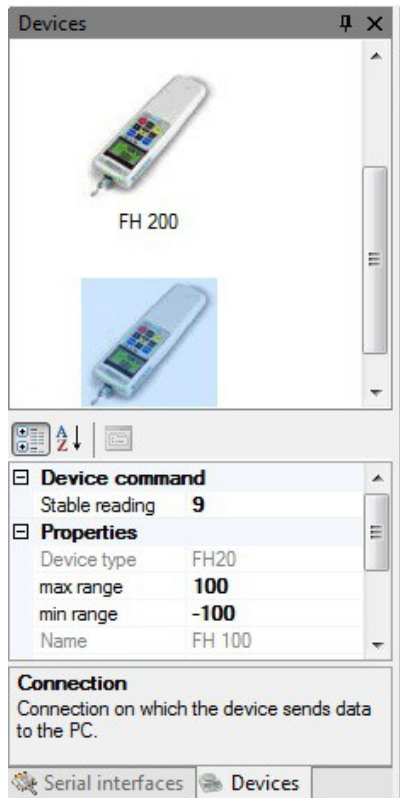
Devices

FH 200

| Device command | |
|---|---|
| Stable reading | 9 |
| Properties | |
| Device type | FH20 |
| max range | 100 |
| min range | -100 |
| Name | FH 100 |

Connection
Connection on which the device sends data to the PC.

Serial interfaces Devices